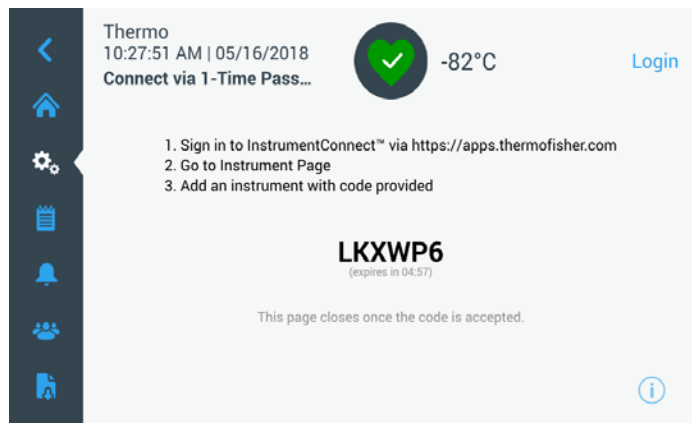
Thermo
10:27:51 AM | 05/16/2018
Connect via 1-Time Pass...

-82°C

Login

1. Sign in to InstrumentConnect™ via https://apps.thermofisher.com
2. Go to Instrument Page
3. Add an instrument with code provided

LKXWP6
(expires in 04:57)

This page closes once the code is accepted.